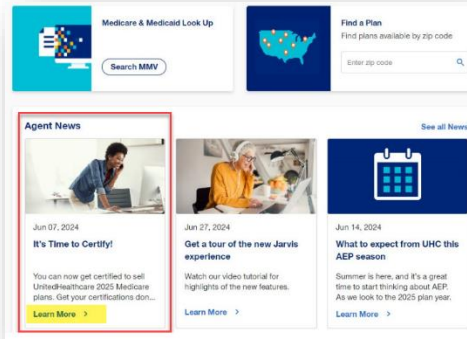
Medicare & Medicaid Look Up

Search MMV

Find a Plan

Find plans available by zip code

Enter zip code

Agent News

See all News

Jun 07, 2024

It's Time to Certify!

You can now get certified to sell UnitedHealthcare 2025 Medicare plans. Get your certifications don...

Learn More >

Jun 27, 2024

Get a tour of the new Jarvis experience

Watch our video tutorial for highlights of the new features.

Learn More >

Jun 14, 2024

What to expect from UHC this AEP season

Summer is here, and it's a great time to start thinking about AEP. As we look to the 2025 plan year.

Learn More >